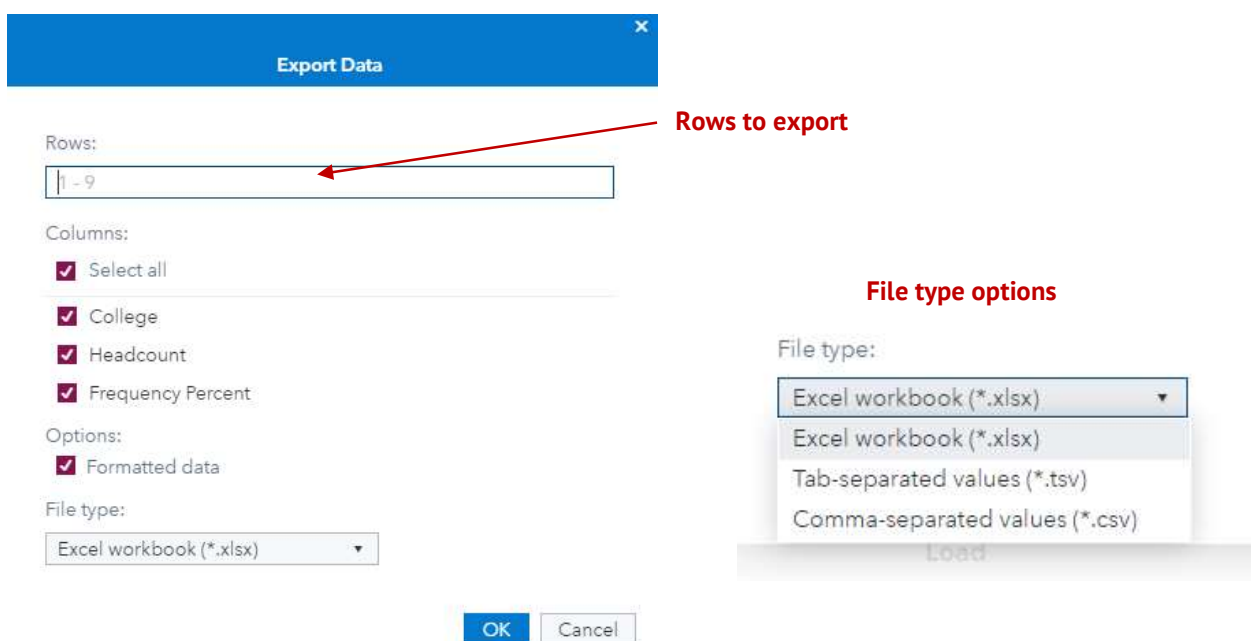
Export Data

Rows:

1 - 9

Rows to export

Columns:

Select all

College

Headcount

Frequency Percent

Options:

Formatted data

File type:

Excel workbook (*.xlsx)

OK Cancel

File type options

File type:

Excel workbook (*.xlsx)

Excel workbook (*.xlsx)

Tab-separated values (*.tsv)

Comma-separated values (*.csv)

Load